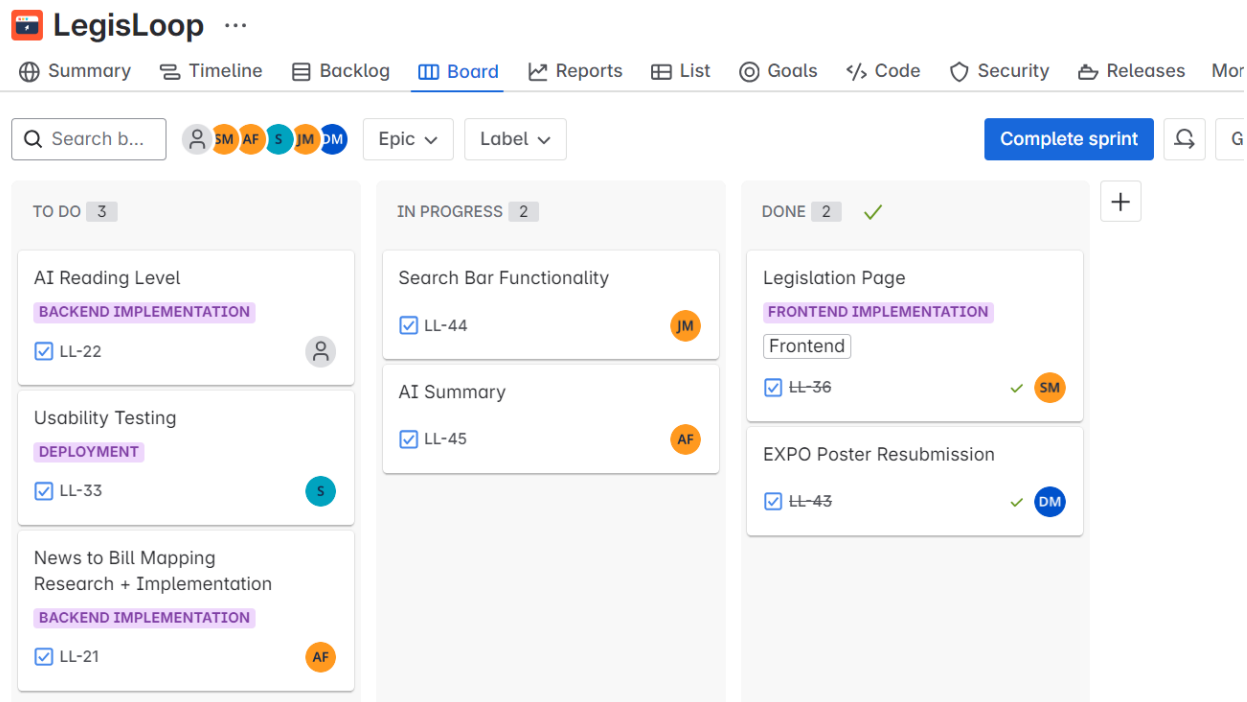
LegisLoop ···

Summary Timeline Backlog Board Reports List Goals Code Security Releases Mor

Search b... SM AF S JM DM Epic Label Complete sprint G

TO DO 3

AI Reading Level
BACKEND IMPLEMENTATION
LL-22

Usability Testing
DEPLOYMENT
LL-33
S

News to Bill Mapping Research + Implementation
BACKEND IMPLEMENTATION
LL-21
AF

IN PROGRESS 2

Search Bar Functionality
LL-44
JM

AI Summary
LL-45
AF

DONE 2

Legislation Page
FRONTEND IMPLEMENTATION
Frontend
~~LL-36~~
SM

EXPO Poster Resubmission
~~LL-43~~
DM

+